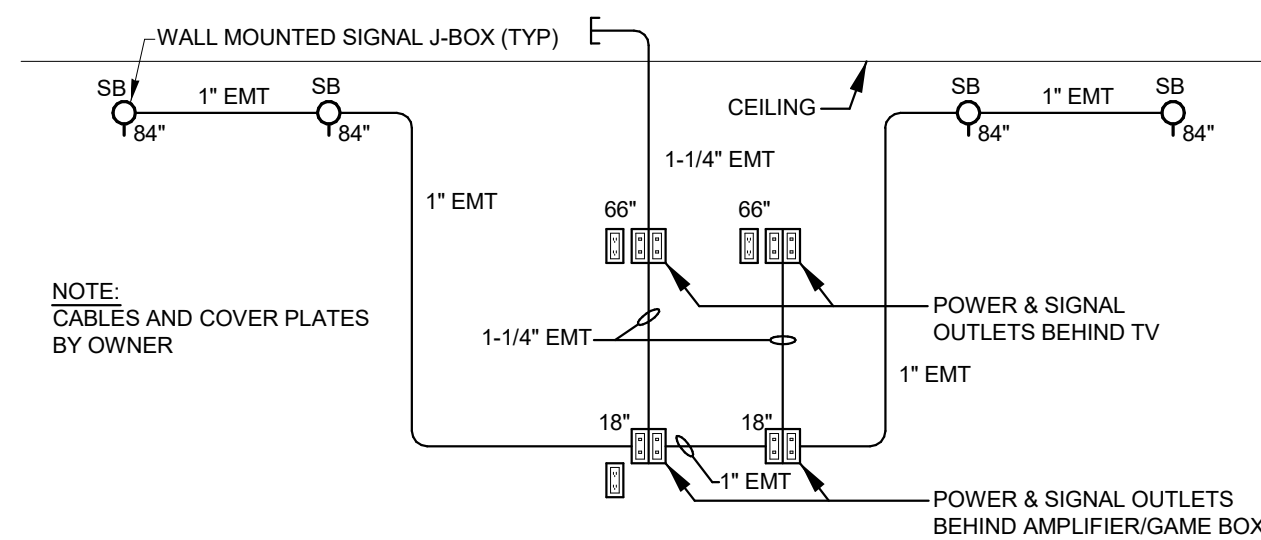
WALL MOUNTED SIGNAL J-BOX (TYP)

SB
84"

1" EMT

SB
84"

CEILING

SB
84"

1" EMT

SB
84"

1-1/4" EMT

1" EMT

66"

66"

NOTE:
CABLES AND COVER PLATES BY OWNER

POWER & SIGNAL OUTLETS BEHIND TV

1-1/4" EMT

1" EMT

18"

18"

1" EMT

POWER & SIGNAL OUTLETS BEHIND AMPLIFIER/GAME BOX